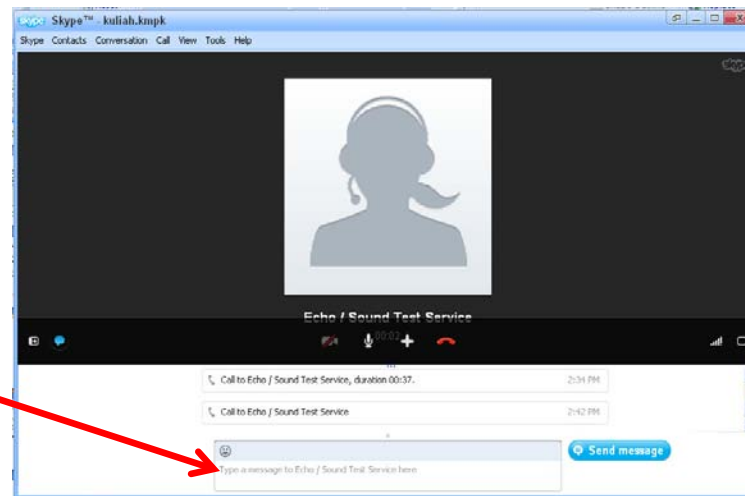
skype Skype™ - kuliah.kmpk

Skype Contacts Conversation Call View Tools Help

skype

Echo / Sound Test Service

00:02

Call to Echo / Sound Test Service, duration 00:37. 2:34 PM

Call to Echo / Sound Test Service 2:42 PM

Type a message to Echo / Sound Test Service here

Send message